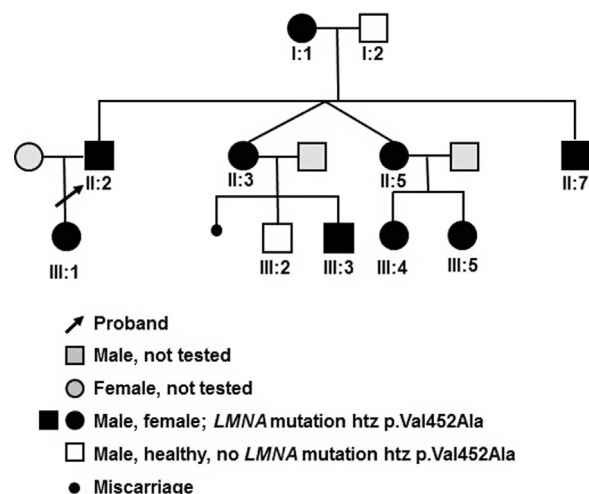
I:1
I:2
II:2
II:3
II:5
II:7
III:1
III:2
III:3
III:4
III:5

Proband
Male, not tested
Female, not tested
Male, female; *LMNA* mutation htz p.Val452Ala
Male, healthy, no *LMNA* mutation htz p.Val452Ala
Miscarriage